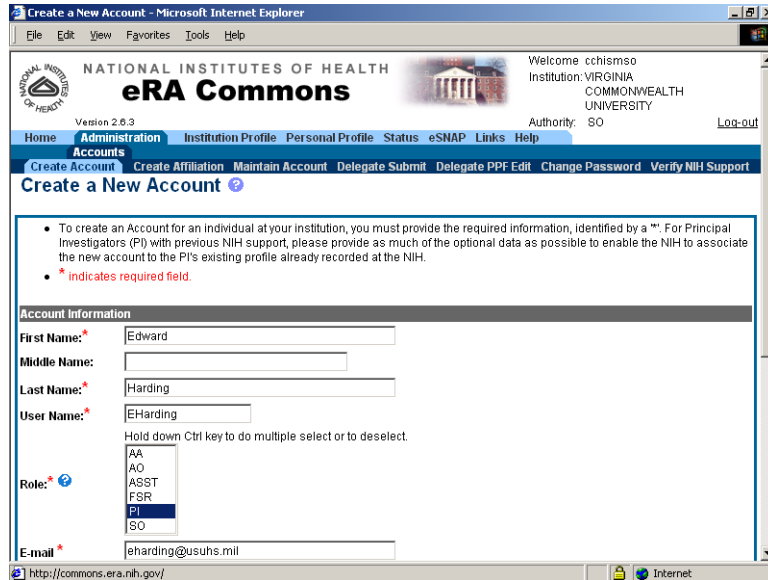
Create a New Account - Microsoft Internet Explorer

File Edit View Favorites Tools Help

NATIONAL INSTITUTES OF HEALTH
eRA Commons
Version 2.6.3

Welcome cchismso
Institution: VIRGINIA COMMONWEALTH UNIVERSITY
Authority: SO
Log-out

Home Administration Institution Profile Personal Profile Status eSNAP Links Help
Accounts
Create Account Create Affiliation Maintain Account Delegate Submit Delegate PPF Edit Change Password Verify NIH Support

Create a New Account

• To create an Account for an individual at your institution, you must provide the required information, identified by a "*". For Principal Investigators (PI) with previous NIH support, please provide as much of the optional data as possible to enable the NIH to associate the new account to the PI's existing profile already recorded at the NIH.
• * indicates required field.

Account Information

First Name:* Edward
Middle Name:
Last Name:* Harding
User Name:* EHarding
Role:* Hold down Ctrl key to do multiple select or to deselect.
AA
AO
ASST
FSR
PI
SO
E-mail * eharding@usuhs.mil

http://commons.era.nih.gov/
Internet